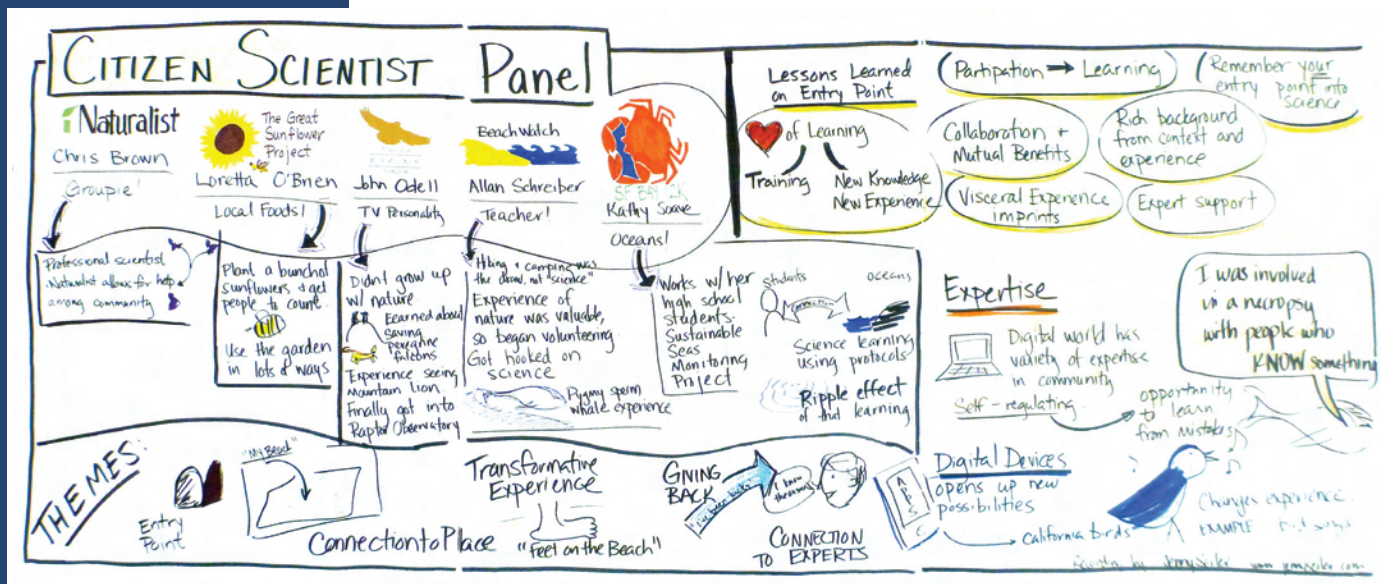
CITIZEN SCIENTIST Panel

iNaturalist
Chris Brown
Groupie!

The Great Sunflower Project
Loretta O'Brien
Local Foods!

John Odell
TV Personality

BeachWatch
Allan Schreiber
Teacher!

SF BAYKICK
Kathy Soave
Oceans!

Professional scientist
iNaturalist allows for help among community

Plant a bunch of sunflowers & get people to count.
Use the garden in lots of ways

Didn't grow up w/ nature
Learned about saving peregrine falcons
Experience seeing mountain lion
Finally got into Raptor Observatory

"Hiking & camping was the dream, not "science""
Experience of nature was valuable, so began volunteering
Got hooked on science
Pygmy sperm whale experience

Works w/ her high school students:
Sustainable Seas Monitoring Project
students
oceans
connection
Science learning using protocols
Ripple effect of that learning

Lessons Learned on Entry Point
of Learning
Training
New Knowledge
New Experience

Partipation → Learning
Remember your entry point into science
Collaboration + Mutual Benefits
Rich background from context and experience
Visceral Experience imprints
Expert support

Expertise
Digital world has variety of expertise in community
Self-regulating
opportunity to learn from mistakes
I was involved in a necropsy with people who KNOW something

THEMES:
Entry Point
"My Beach"
Connection to Place
Transformative Experience
"feet on the Beach"
GIVING BACK
I have this much (pass it on) for more than this
CONNECTION TO EXPERTS

Digital Devices
opens up new possibilities
APPS
California birds
Changes experience
EXAMPLE bird songs

Recorded by Jenny Sible www.jennysible.com